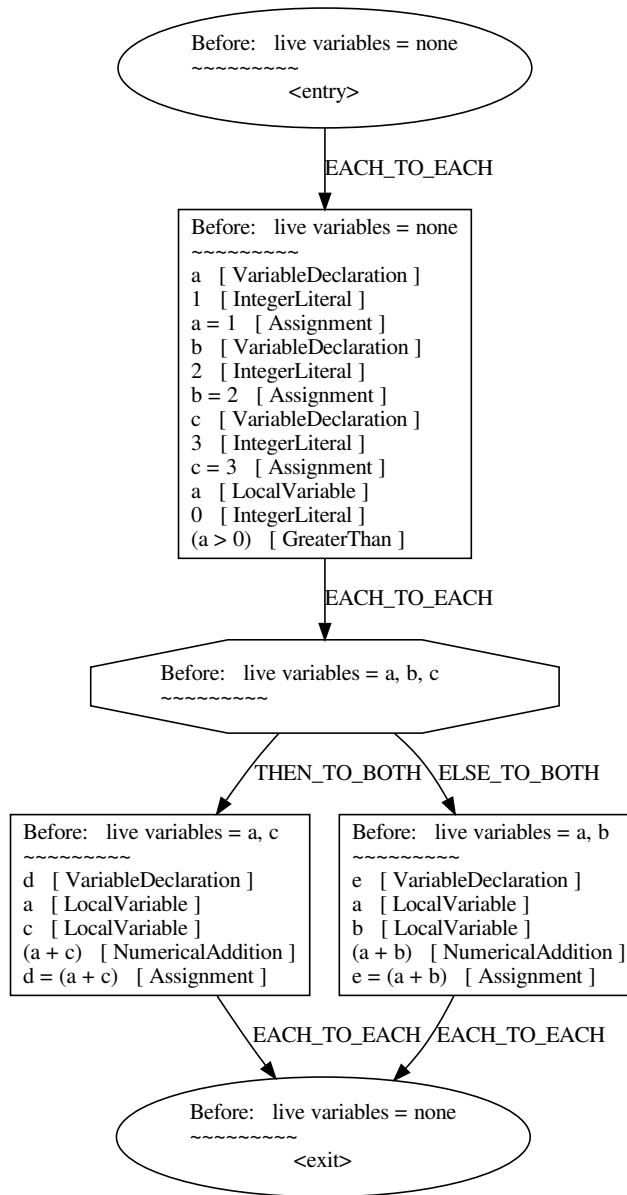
Before: live variables = none
~~~~~~~~~
<entry>

EACH_TO_EACH

Before: live variables = none
~~~~~~~~~
a [ VariableDeclaration ]
1 [ IntegerLiteral ]
a = 1 [ Assignment ]
b [ VariableDeclaration ]
2 [ IntegerLiteral ]
b = 2 [ Assignment ]
c [ VariableDeclaration ]
3 [ IntegerLiteral ]
c = 3 [ Assignment ]
a [ LocalVariable ]
0 [ IntegerLiteral ]
(a > 0) [ GreaterThan ]

EACH_TO_EACH

Before: live variables = a, b, c
~~~~~~~~~

THEN_TO_BOTH

ELSE_TO_BOTH

Before: live variables = a, c
~~~~~~~~~
d [ VariableDeclaration ]
a [ LocalVariable ]
c [ LocalVariable ]
(a + c) [ NumericalAddition ]
d = (a + c) [ Assignment ]

Before: live variables = a, b
~~~~~~~~~
e [ VariableDeclaration ]
a [ LocalVariable ]
b [ LocalVariable ]
(a + b) [ NumericalAddition ]
e = (a + b) [ Assignment ]

EACH_TO_EACH

EACH_TO_EACH

Before: live variables = none
~~~~~~~~~
<exit>